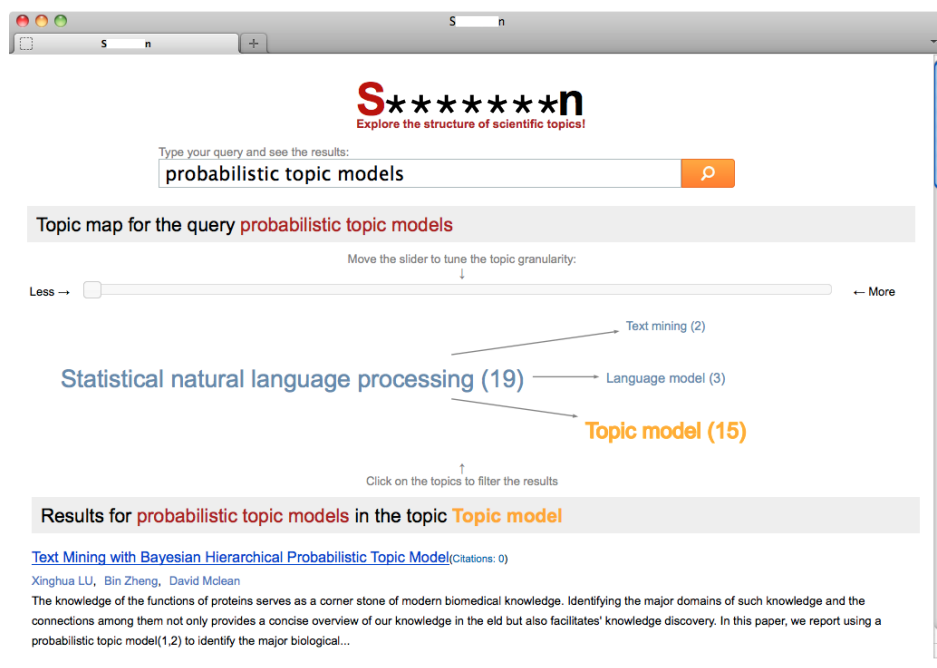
S n

S n

S*******n
Explore the structure of scientific topics!

Type your query and see the results:
probabilistic topic models

Topic map for the query probabilistic topic models

Move the slider to tune the topic granularity:
↓
Less → ← More

Text mining (2)
Statistical natural language processing (19) Language model (3)
Topic model (15)

↑
Click on the topics to filter the results

Results for probabilistic topic models in the topic Topic model

Text Mining with Bayesian Hierarchical Probabilistic Topic Model(Citations: 0)
Xinghua LU, Bin Zheng, David Mclean
The knowledge of the functions of proteins serves as a corner stone of modern biomedical knowledge. Identifying the major domains of such knowledge and the connections among them not only provides a concise overview of our knowledge in the eld but also facilitates' knowledge discovery. In this paper, we report using a probabilistic topic model(1,2) to identify the major biological...